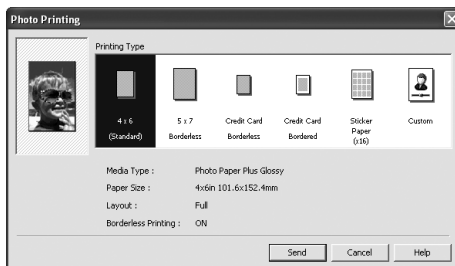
Photo Printing

Printing Type

4 x 6 (Standard)

5 x 7 Borderless

Credit Card Borderless

Credit Card Bordered

Sticker Paper (x16)

Custom

Media Type : Photo Paper Plus Glossy

Paper Size : 4x6in 101.6x152.4mm

Layout : Full

Borderless Printing : ON

Send

Cancel

Help